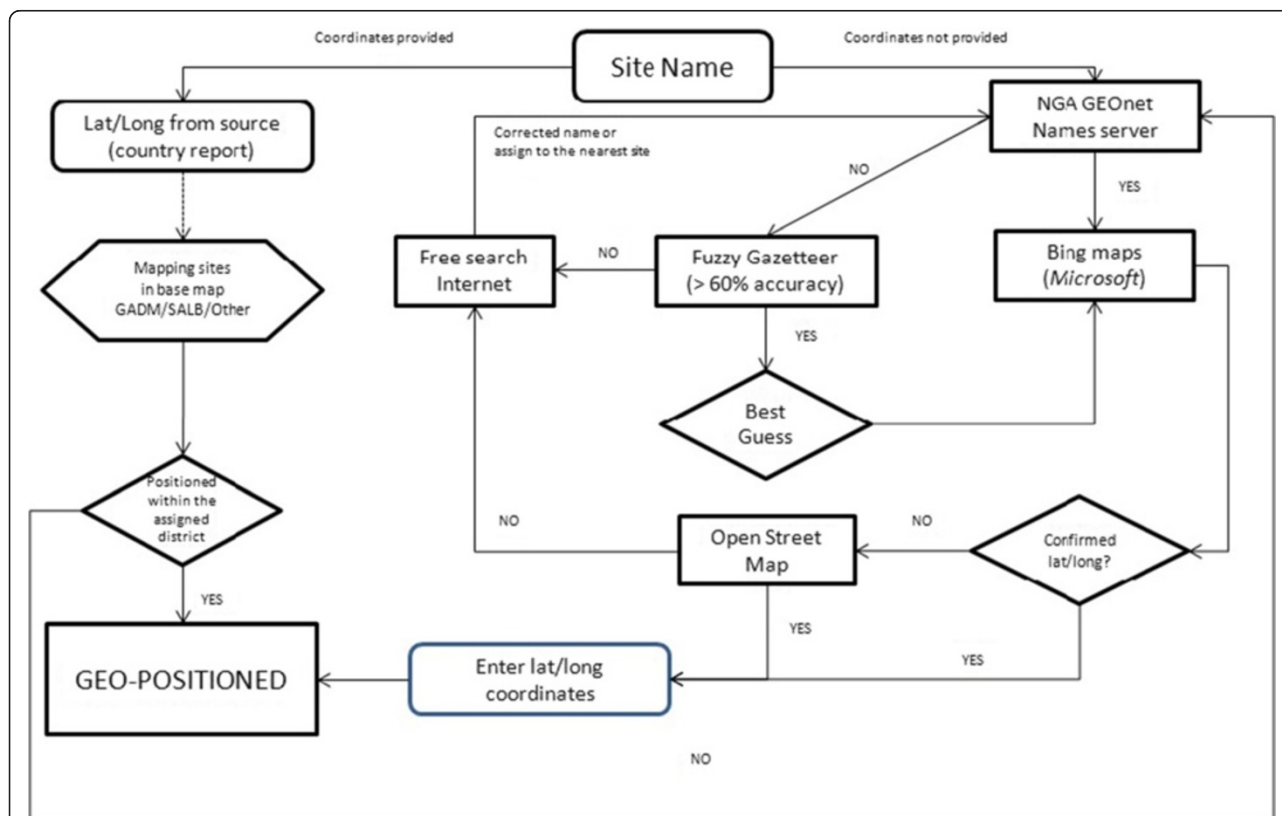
Coordinates provided

Site Name

Coordinates not provided

Lat/Long from source (country report)

NGA GEOnet Names server

Corrected name or assign to the nearest site

NO

YES

Mapping sites in base map GADM/SALB/Other

Free search Internet

NO

Fuzzy Gazetteer (> 60% accuracy)

Bing maps (*Microsoft*)

YES

Best Guess

Positioned within the assigned district

NO

Open Street Map

NO

Confirmed lat/long?

YES

YES

GEO-POSITIONED

Enter lat/long coordinates

YES

NO